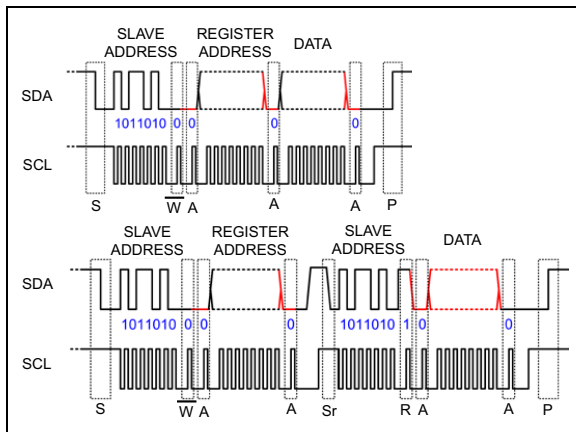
SLAVE ADDRESS
REGISTER ADDRESS
DATA
SDA
1011010 0 0
0
0
SCL
S
$\overline{W}$ A
A
A
P

SLAVE ADDRESS
REGISTER ADDRESS
SLAVE ADDRESS
DATA
SDA
1011010 0 0
0
1011010 1 0
0
SCL
S
$\overline{W}$ A
A
Sr
R A
A
P